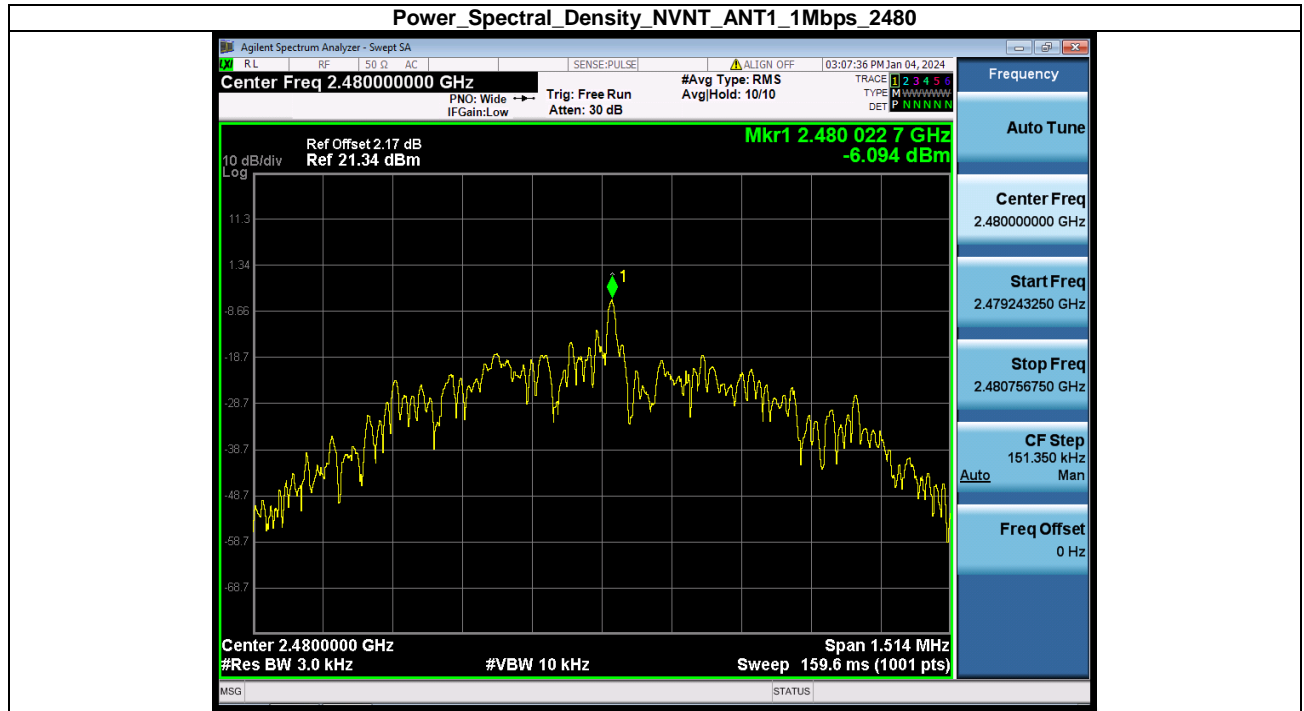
Power_Spectral_Density_NVNT_ANT1_1Mbps_2480

Agilent Spectrum Analyzer - Swept SA

RL RF 50 Ω AC SENSE:PULSE ALIGN OFF 03:07:36 PM Jan 04, 2024

Center Freq 2.480000000 GHz

PNO: Wide IFGain:Low

Trig: Free Run Atten: 30 dB

#Avg Type: RMS Avg|Hold: 10/10

TRACE 1 2 3 4 5 6 TYPE M WWWWW DET P N N N N N

Frequency

Ref Offset 2.17 dB Ref 21.34 dBm

10 dB/div Log

Mkr1 2.480 022 7 GHz -6.094 dBm

11.3

1.34

-8.66

-18.7

-28.7

-38.7

-48.7

-58.7

-68.7

1

Center 2.4800000 GHz

#Res BW 3.0 kHz

#VBW 10 kHz

Span 1.514 MHz

Sweep 159.6 ms (1001 pts)

Auto Tune

Center Freq 2.480000000 GHz

Start Freq 2.479243250 GHz

Stop Freq 2.480756750 GHz

CF Step 151.350 kHz Auto Man

Freq Offset 0 Hz

MSG

STATUS